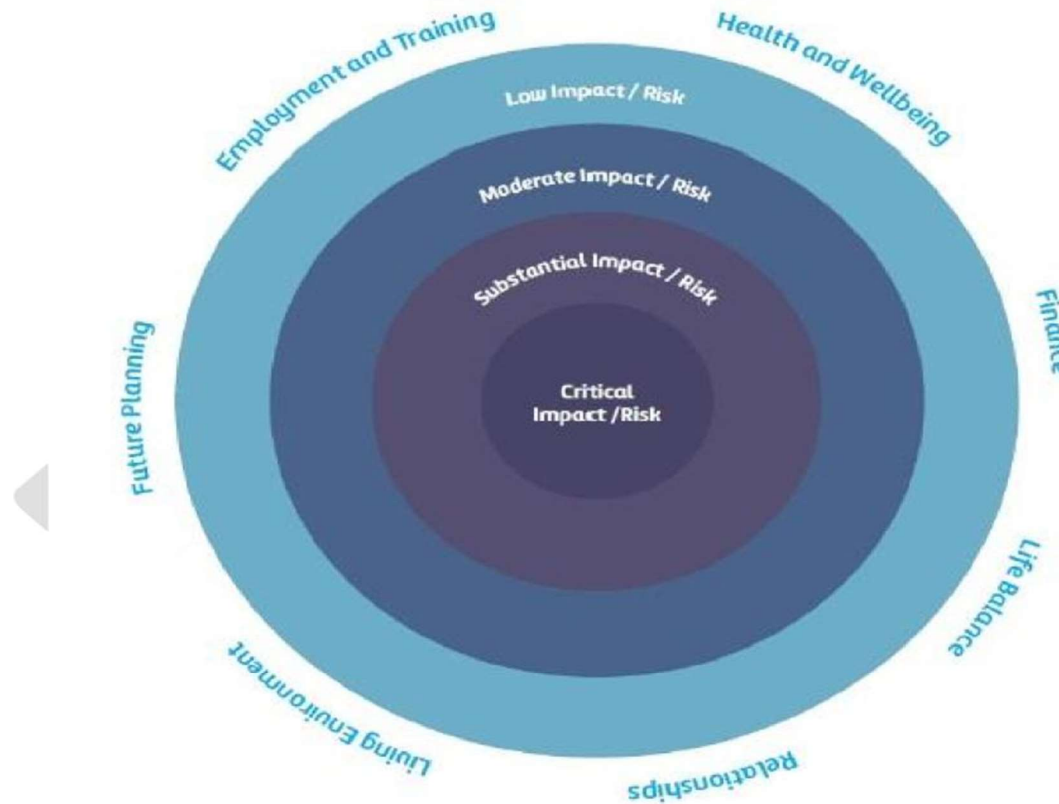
Employment and Training

Health and Wellbeing

Finance

Life Balance

Relationships

Living Environment

Future Planning

Low Impact / Risk

Moderate Impact / Risk

Substantial Impact / Risk

Critical Impact /Risk